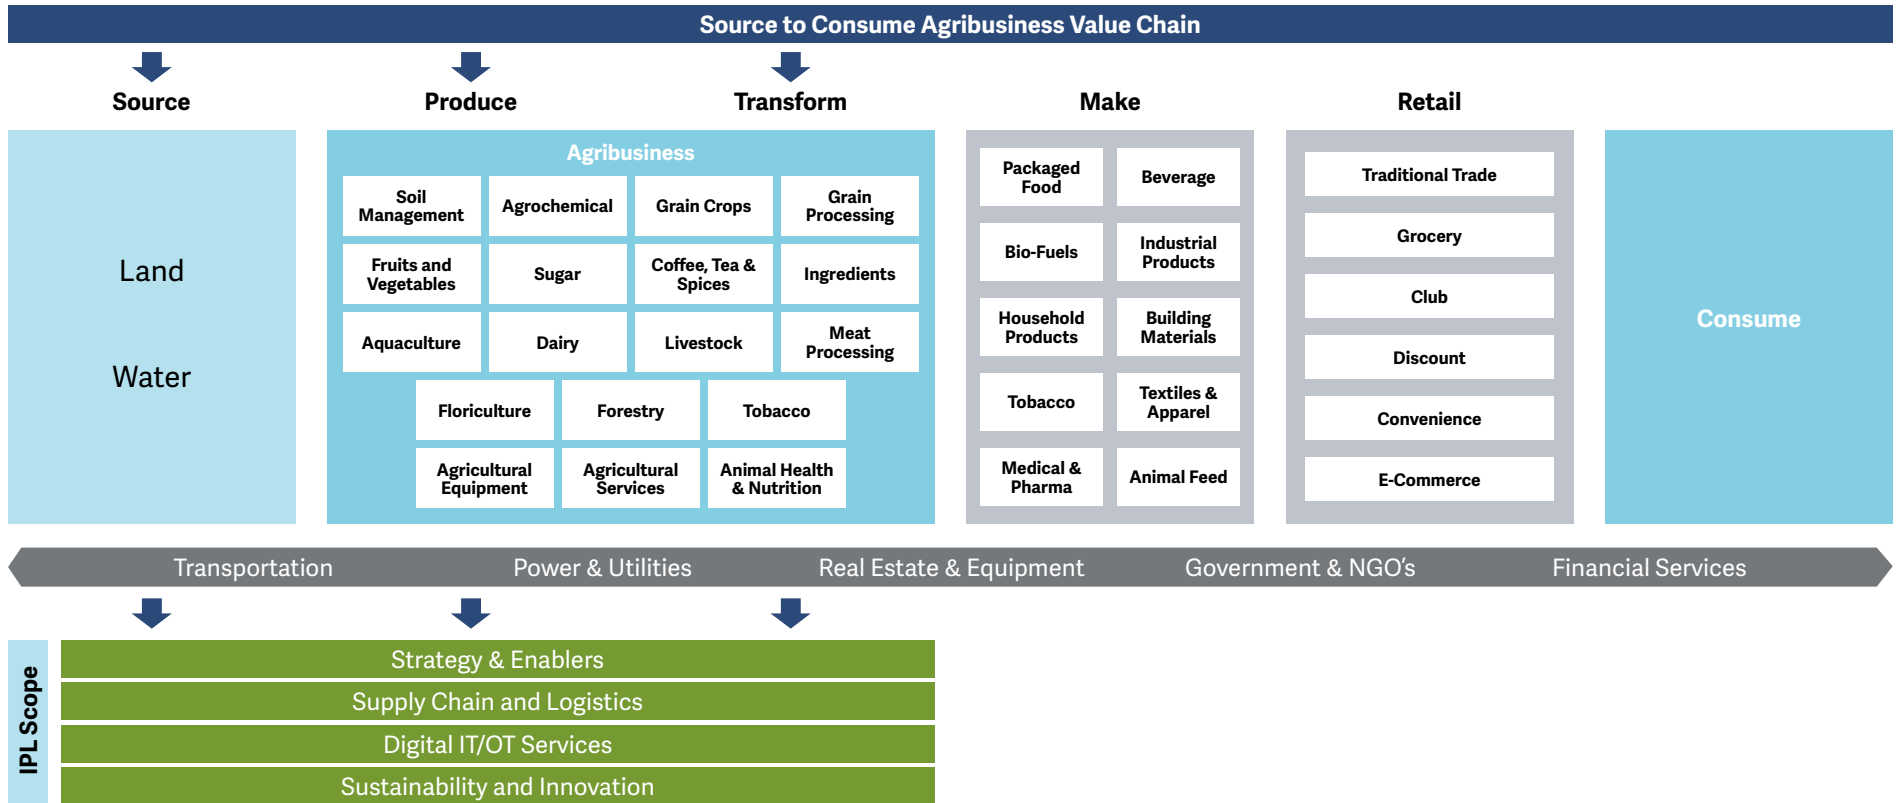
Source to Consume Agribusiness Value Chain

Source

Produce

Transform

Make

Retail

Land

Water

Agribusiness

Soil Management

Agrochemical

Grain Crops

Grain Processing

Fruits and Vegetables

Sugar

Coffee, Tea & Spices

Ingredients

Aquaculture

Dairy

Livestock

Meat Processing

Floriculture

Forestry

Tobacco

Agricultural Equipment

Agricultural Services

Animal Health & Nutrition

Packaged Food

Beverage

Bio-Fuels

Industrial Products

Household Products

Building Materials

Tobacco

Textiles & Apparel

Medical & Pharma

Animal Feed

Traditional Trade

Grocery

Club

Discount

Convenience

E-Commerce

Consume

Transportation

Power & Utilities

Real Estate & Equipment

Government & NGO's

Financial Services

IPL Scope

Strategy & Enablers

Supply Chain and Logistics

Digital IT/OT Services

Sustainability and Innovation